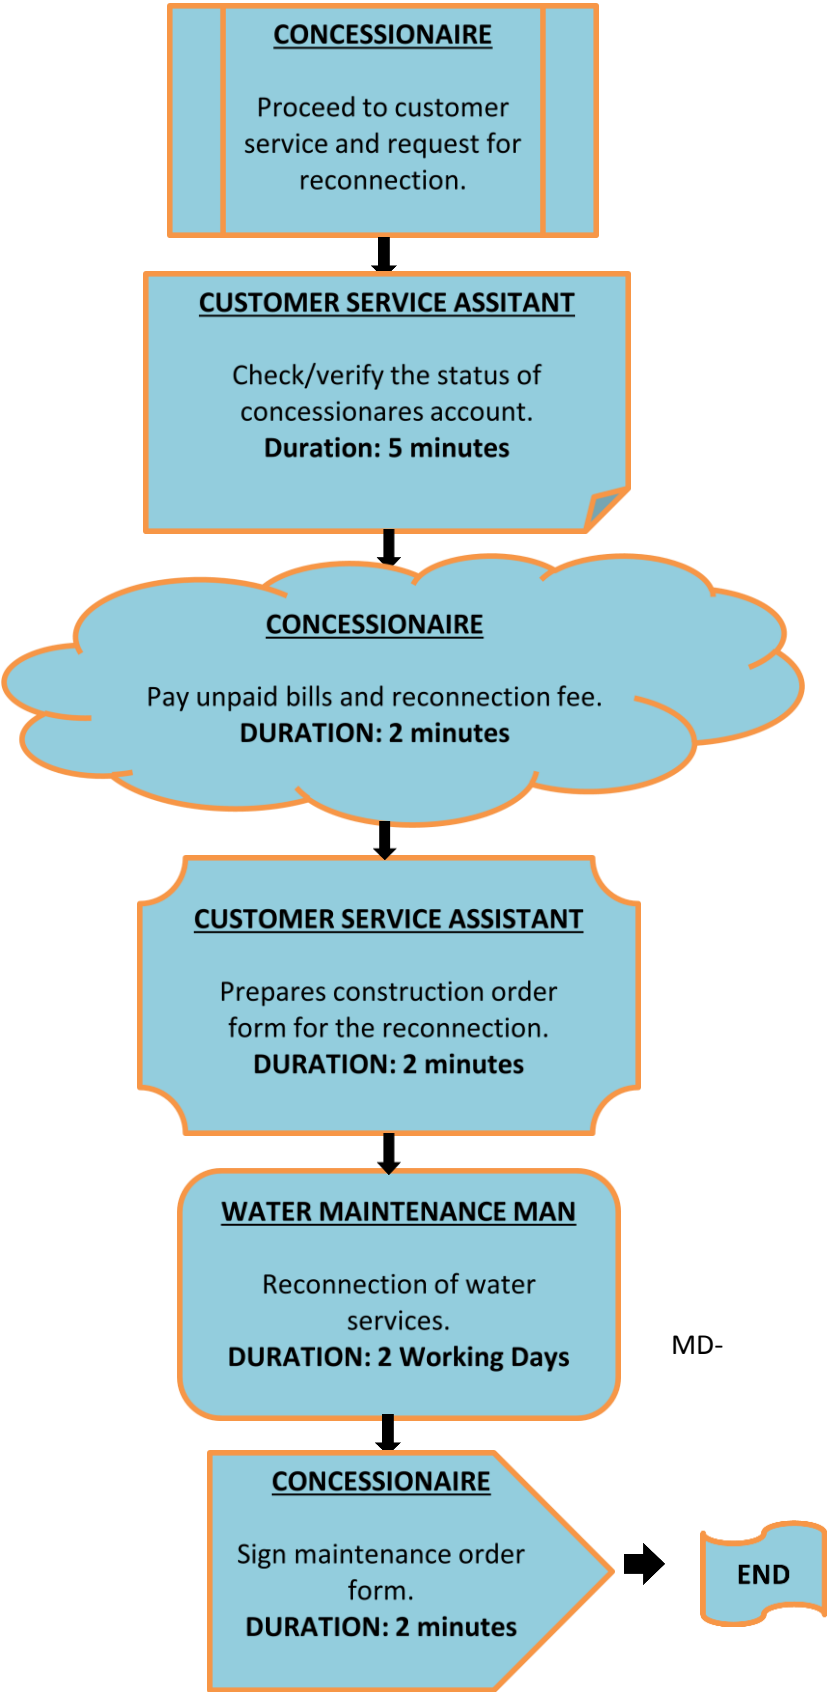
CONCESSIONAIRE

Proceed to customer service and request for reconnection.

CUSTOMER SERVICE ASSITANT

Check/verify the status of concessionares account.
**Duration: 5 minutes**

CONCESSIONAIRE

Pay unpaid bills and reconnection fee.
**DURATION: 2 minutes**

CUSTOMER SERVICE ASSITANT

Prepares construction order form for the reconnection.
**DURATION: 2 minutes**

WATER MAINTENANCE MAN

Reconnection of water services.
**DURATION: 2 Working Days**

MD-

CONCESSIONAIRE

Sign maintenance order form.
**DURATION: 2 minutes**

END